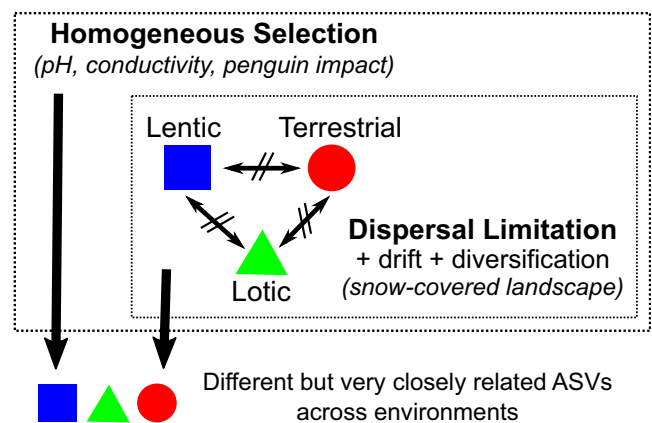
**Homogeneous Selection**
*(pH, conductivity, penguin impact)*

Lentic

Terrestrial

Lotic

**Dispersal Limitation**
+ drift + diversification
*(snow-covered landscape)*

Different but very closely related ASVs across environments